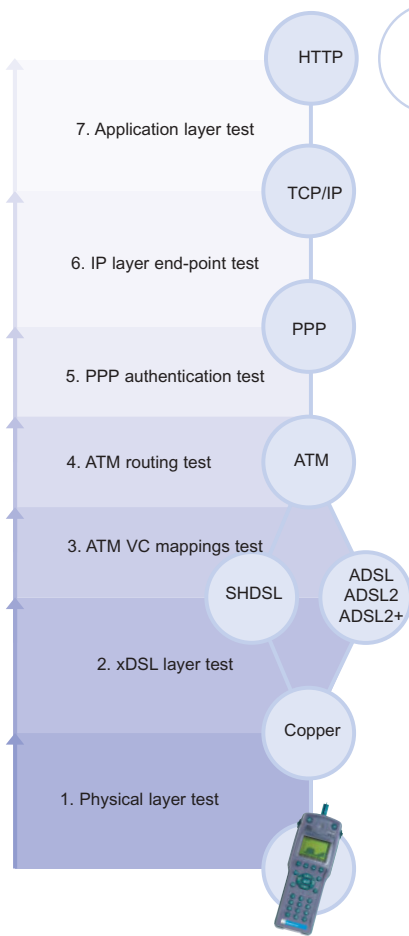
HTTP

7. Application layer test

TCP/IP

6. IP layer end-point test

PPP

5. PPP authentication test

4. ATM routing test

ATM

3. ATM VC mappings test

SHDSL

ADSL
ADSL2
ADSL2+

2. xDSL layer test

Copper

1. Physical layer test